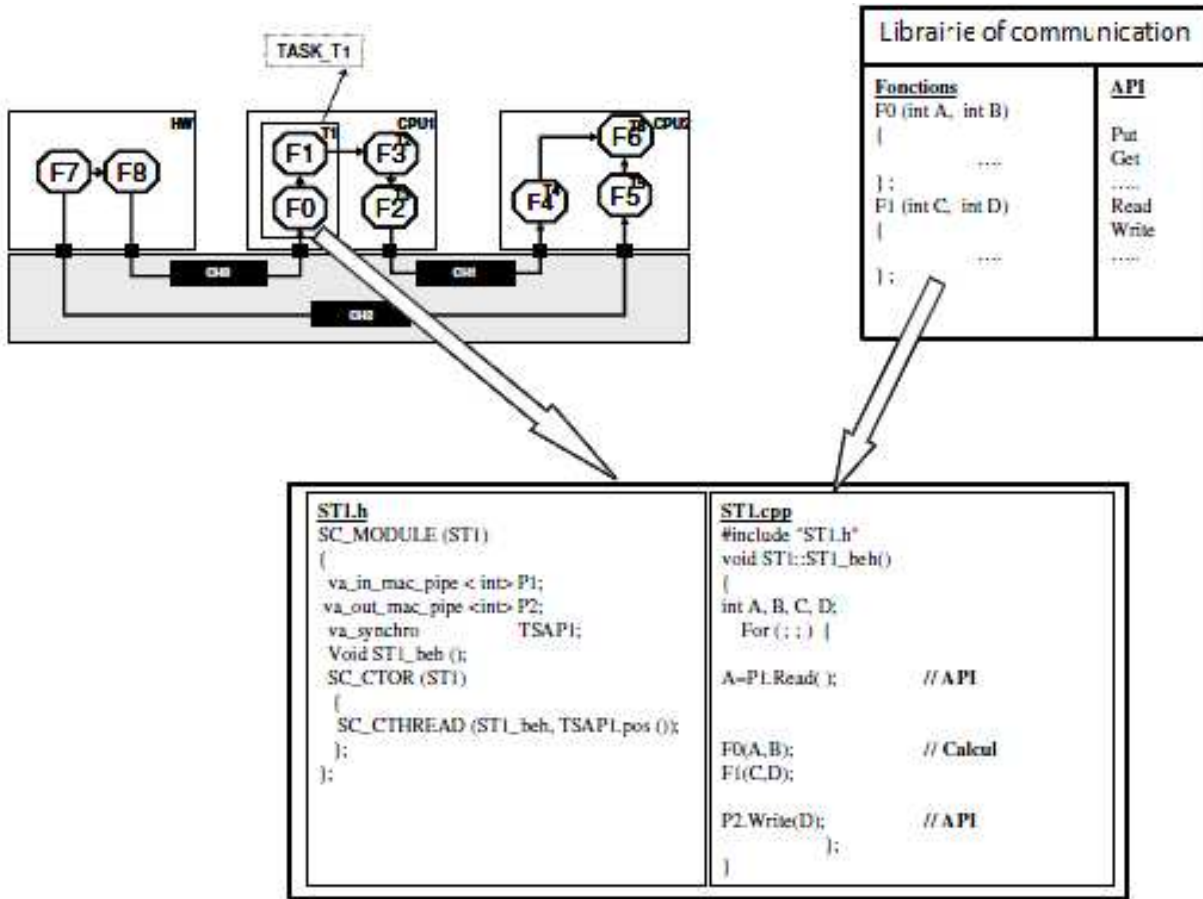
TASK_T1

HW

F7

F8

CPU1

T1

F1

F3

F0

F2

CPU2

F6

F4

F5

CH0

CH1

CH2

Librai·ie of communication

Fonctions
F0 (int A, int B)
{
....
};
F1 (int C, int D)
{
....
};

API

Put
Get
.....
Read
Write
.....

ST1.h
SC_MODULE (ST1)
{
va_in_mac_pipe < int> P1;
va_out_mac_pipe <int> P2;
va_synchro TSAP1;
Void ST1_beh ();
SC_CTOR (ST1)
{
SC_CTHREAD (ST1_beh, TSAP1.pos ());
};
};

ST1.cpp
#include "ST1.h"
void ST1::ST1_beh()
{
int A, B, C, D;
For ( ; ; ) {

A=P1.Read( ); // API

F0(A,B); // Calcul
F1(C,D);

P2.Write(D); // API
};
}